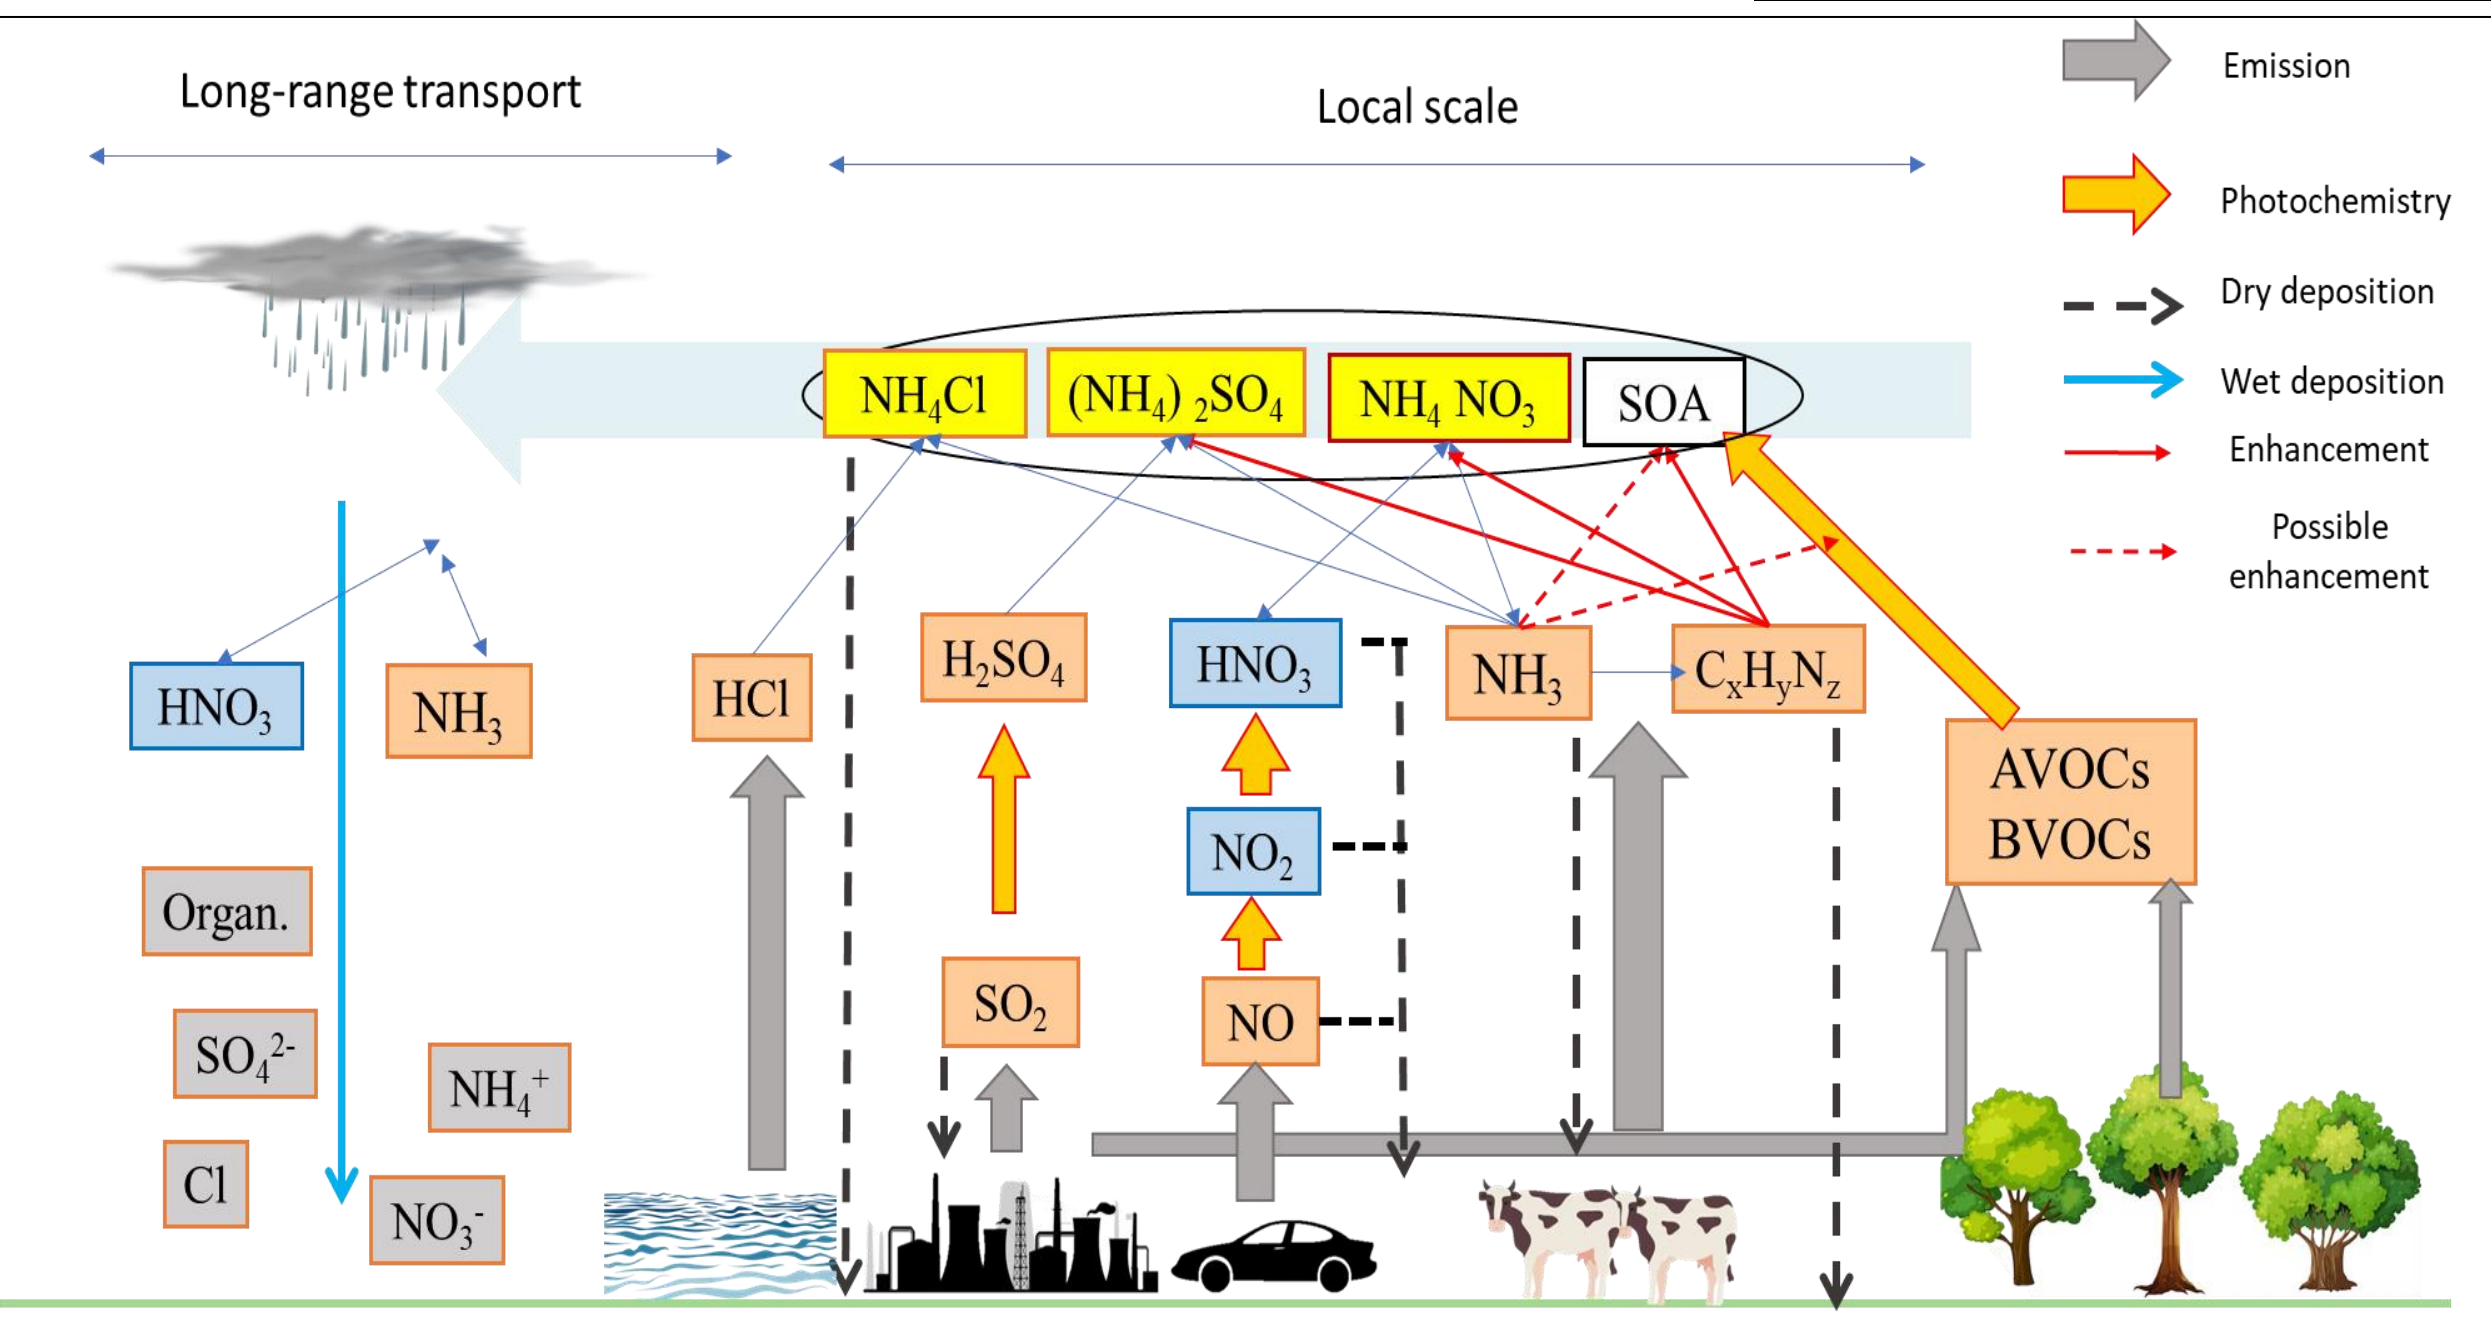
Long-range transport

Local scale

Emission

Photochemistry

Dry deposition

Wet deposition

Enhancement

Possible enhancement

$NH_4Cl$

$(NH_4)_2SO_4$

$NH_4NO_3$

SOA

$HNO_3$

$NH_3$

Organ.

$SO_4^{2-}$

$NH_4^+$

Cl

$NO_3^-$

HCl

$H_2SO_4$

$SO_2$

$HNO_3$

$NO_2$

NO

$NH_3$

$C_xH_yN_z$

AVOCs BVOCs